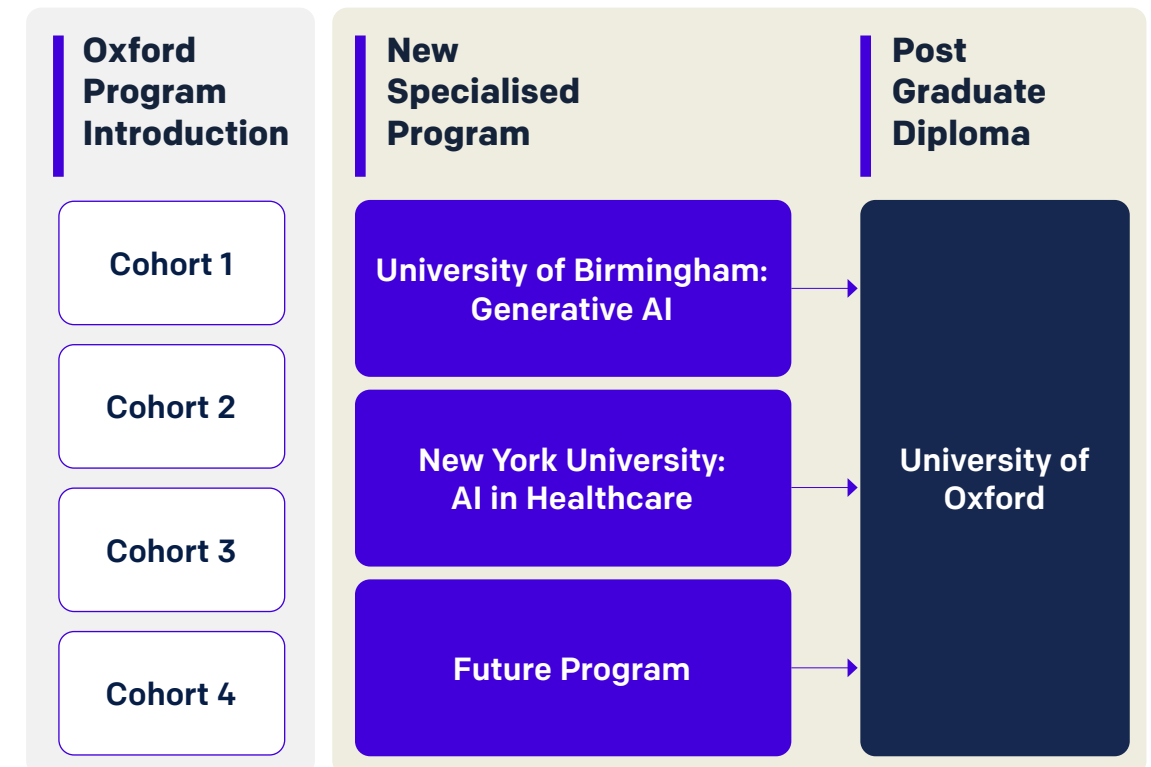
Oxford Program Introduction

Cohort 1

Cohort 2

Cohort 3

Cohort 4

New Specialised Program

University of Birmingham: Generative AI

New York University: AI in Healthcare

Future Program

Post Graduate Diploma

University of Oxford